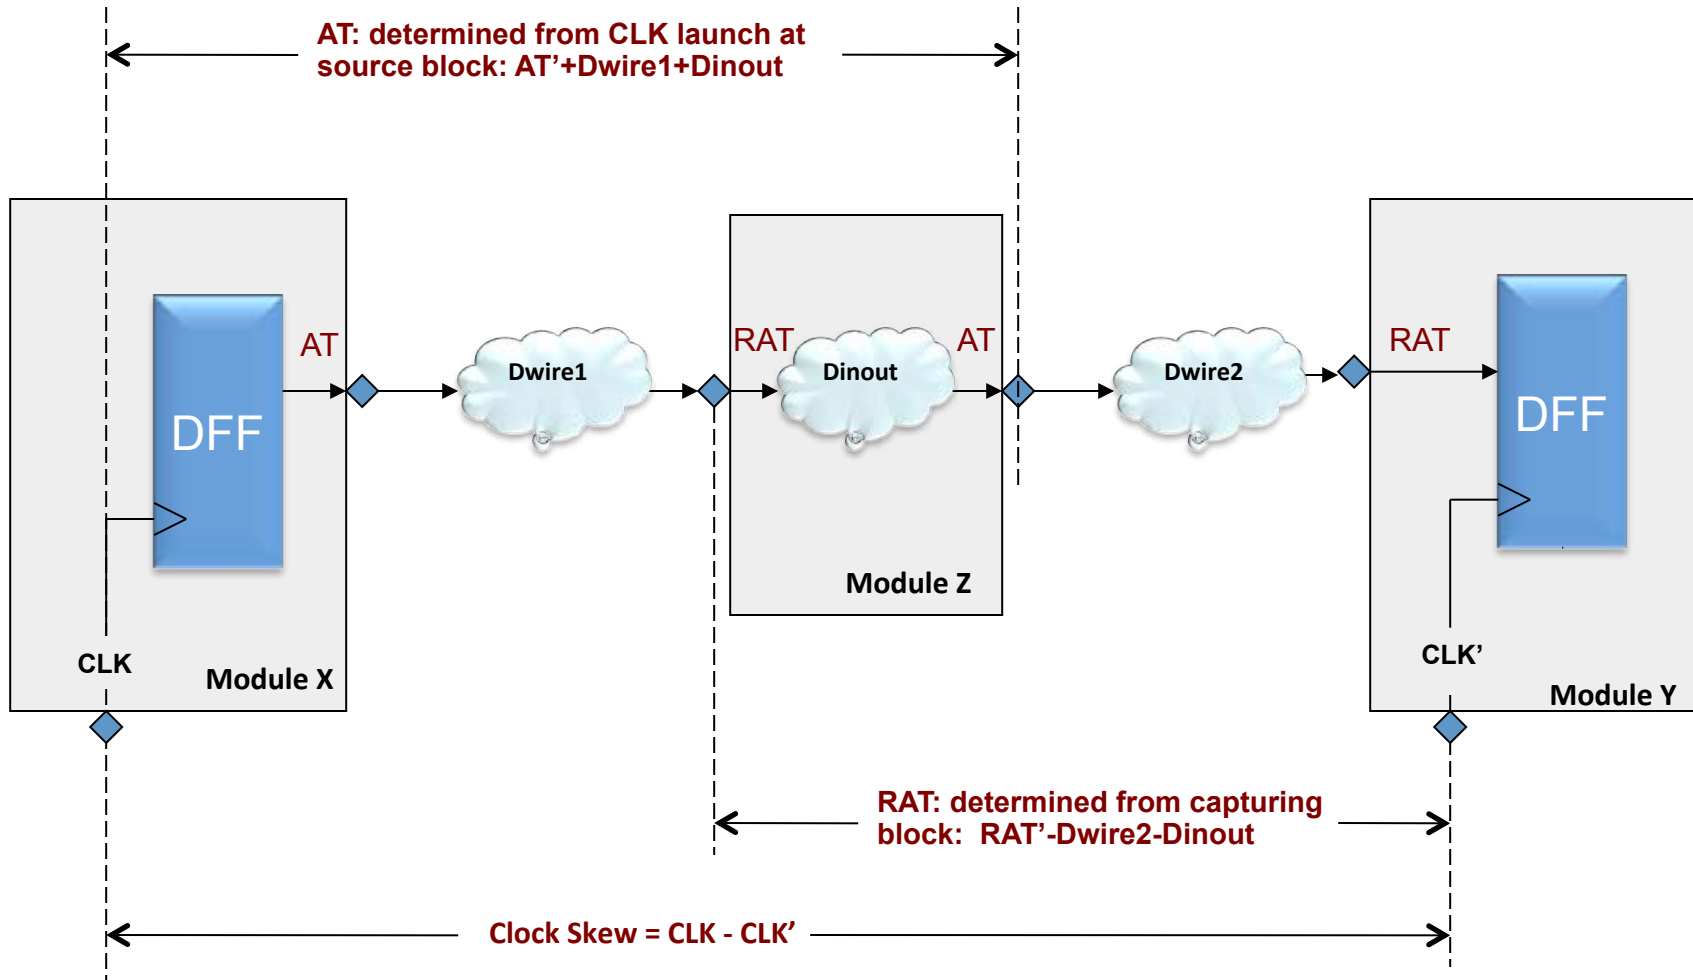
AT: determined from CLK launch at source block: AT’+Dwire1+Dinout

DFF

AT

Dwire1

RAT

Dinout

AT

Dwire2

RAT

DFF

Module Z

CLK

Module X

CLK’

Module Y

RAT: determined from capturing block: RAT’-Dwire2-Dinout

Clock Skew = CLK - CLK’